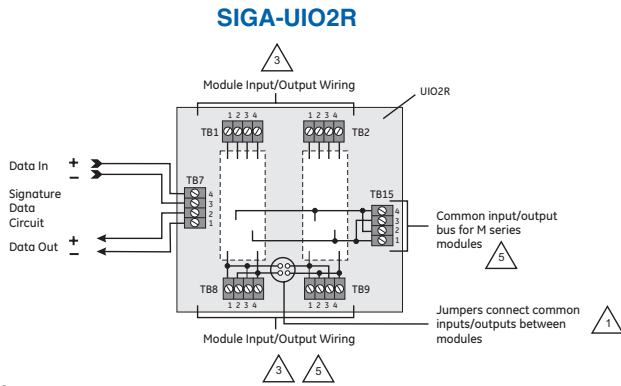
SIGA-UIO2R

3

Module Input/Output Wiring

UIO2R

1 2 3 4
TB1

1 2 3 4
TB2

Data In +
−

Signature Data Circuit

TB7
4
3
2
1

Data Out +
−

TB15
4
3
2
1

Common input/output bus for M series modules

5

TB8
1 2 3 4

TB9
1 2 3 4

Jumpers connect common inputs/outputs between modules

1

Module Input/Output Wiring

3 5